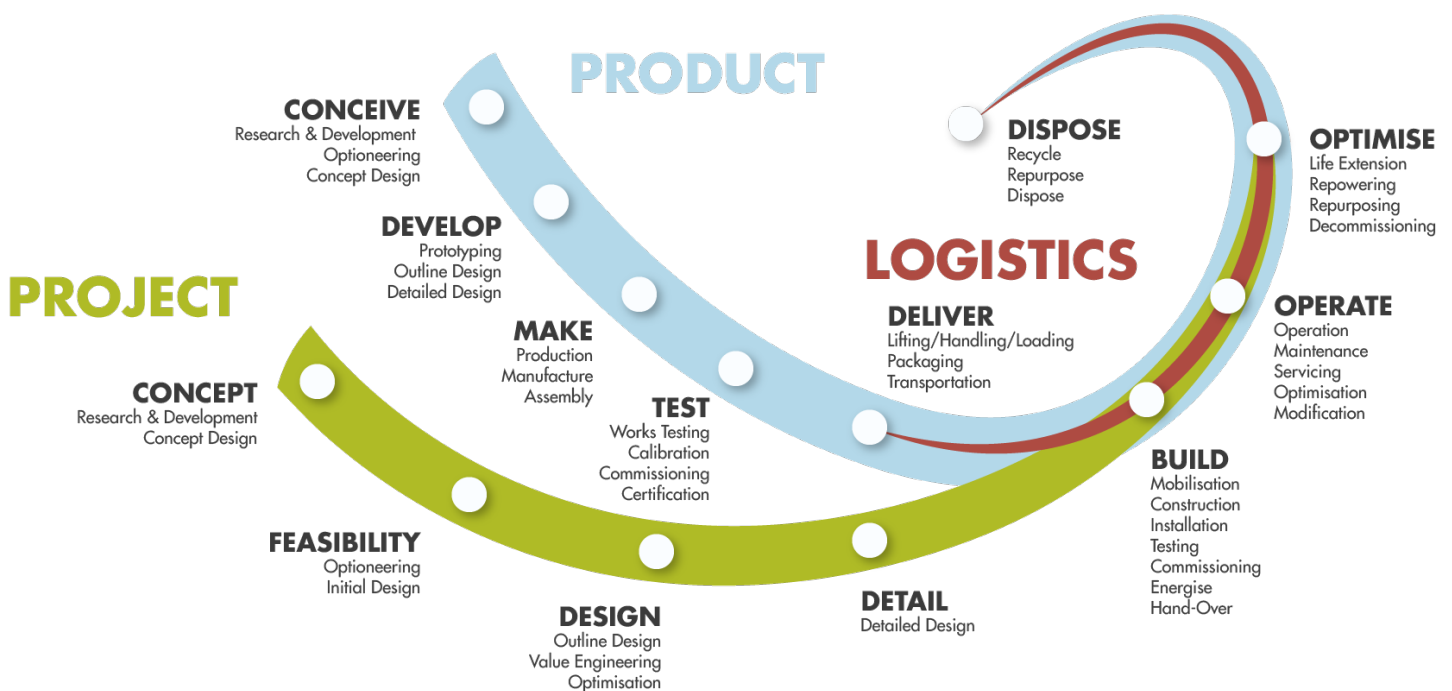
PRODUCT

CONCEIVE
Research & Development
Optioneering
Concept Design

DEVELOP
Prototyping
Outline Design
Detailed Design

MAKE
Production
Manufacture
Assembly

TEST
Works Testing
Calibration
Commissioning
Certification

DISPOSE
Recycle
Repurpose
Dispose

OPTIMISE
Life Extension
Repowering
Repurposing
Decommissioning

LOGISTICS

DELIVER
Lifting/Handling/Loading
Packaging
Transportation

OPERATE
Operation
Maintenance
Servicing
Optimisation
Modification

PROJECT

CONCEPT
Research & Development
Concept Design

FEASIBILITY
Optioneering
Initial Design

DESIGN
Outline Design
Value Engineering
Optimisation

DETAIL
Detailed Design

BUILD
Mobilisation
Construction
Installation
Testing
Commissioning
Energise
Hand-Over